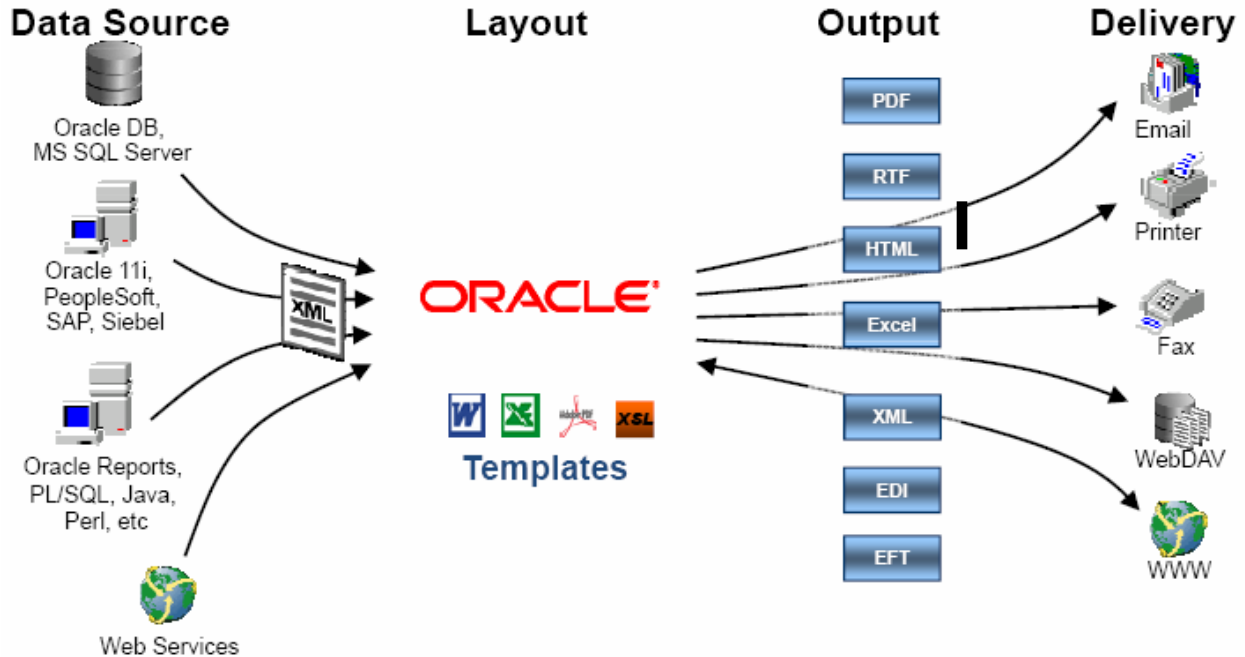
Data Source

Oracle DB, MS SQL Server

Oracle 11i, PeopleSoft, SAP, Siebel

Oracle Reports, PL/SQL, Java, Perl, etc

Web Services

XML

Layout

ORACLE

XSL

Templates

Output

PDF

RTF

HTML

Excel

XML

EDI

EFT

Delivery

Email

Printer

Fax

WebDAV

WWW